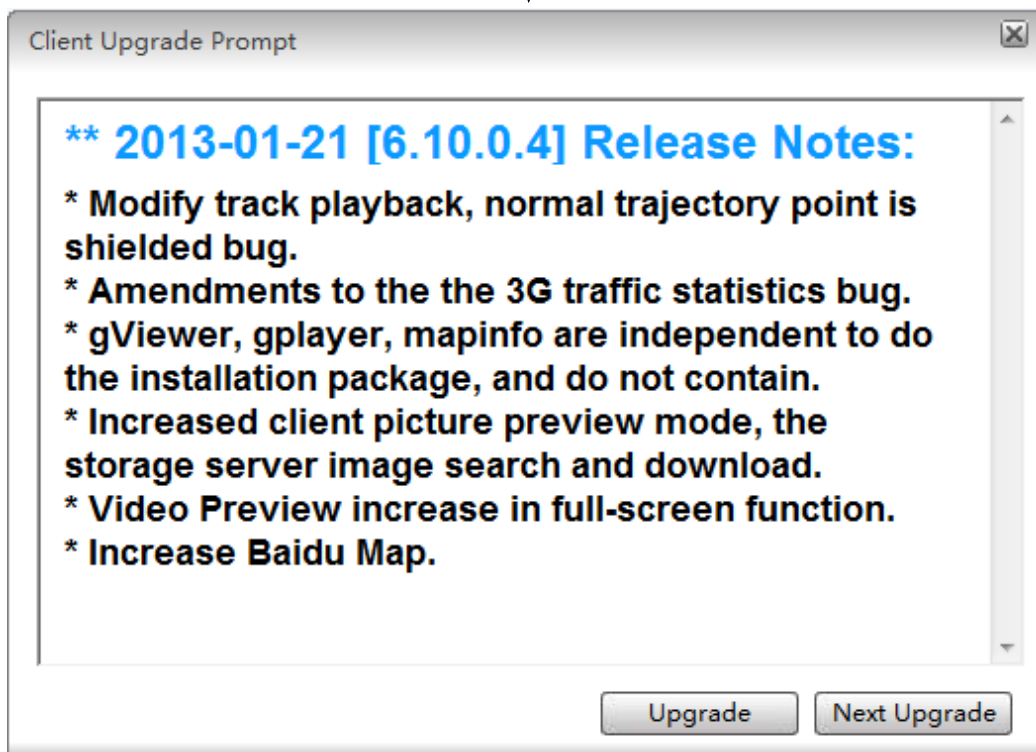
Client Upgrade Prompt

** 2013-01-21 [6.10.0.4] Release Notes:

* Modify track playback, normal trajectory point is shielded bug.
* Amendments to the the 3G traffic statistics bug.
* gViewer, gplayer, mapinfo are independent to do the installation package, and do not contain.
* Increased client picture preview mode, the storage server image search and download.
* Video Preview increase in full-screen function.
* Increase Baidu Map.

Upgrade Next Upgrade